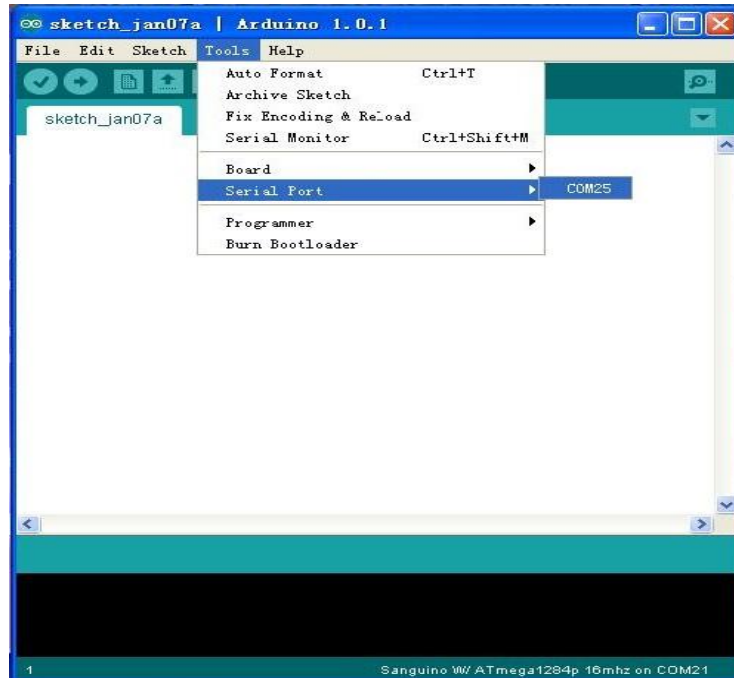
sketch_jan07a | Arduino 1.0.1

File Edit Sketch Tools Help

sketch_jan07a

Auto Format Ctrl+T
Archive Sketch
Fix Encoding & Reload
Serial Monitor Ctrl+Shift+M
Board
Serial Port
Programmer
Burn Bootloader

COM25

1

Sanguino W/ ATmega1284p 16mhz on COM21